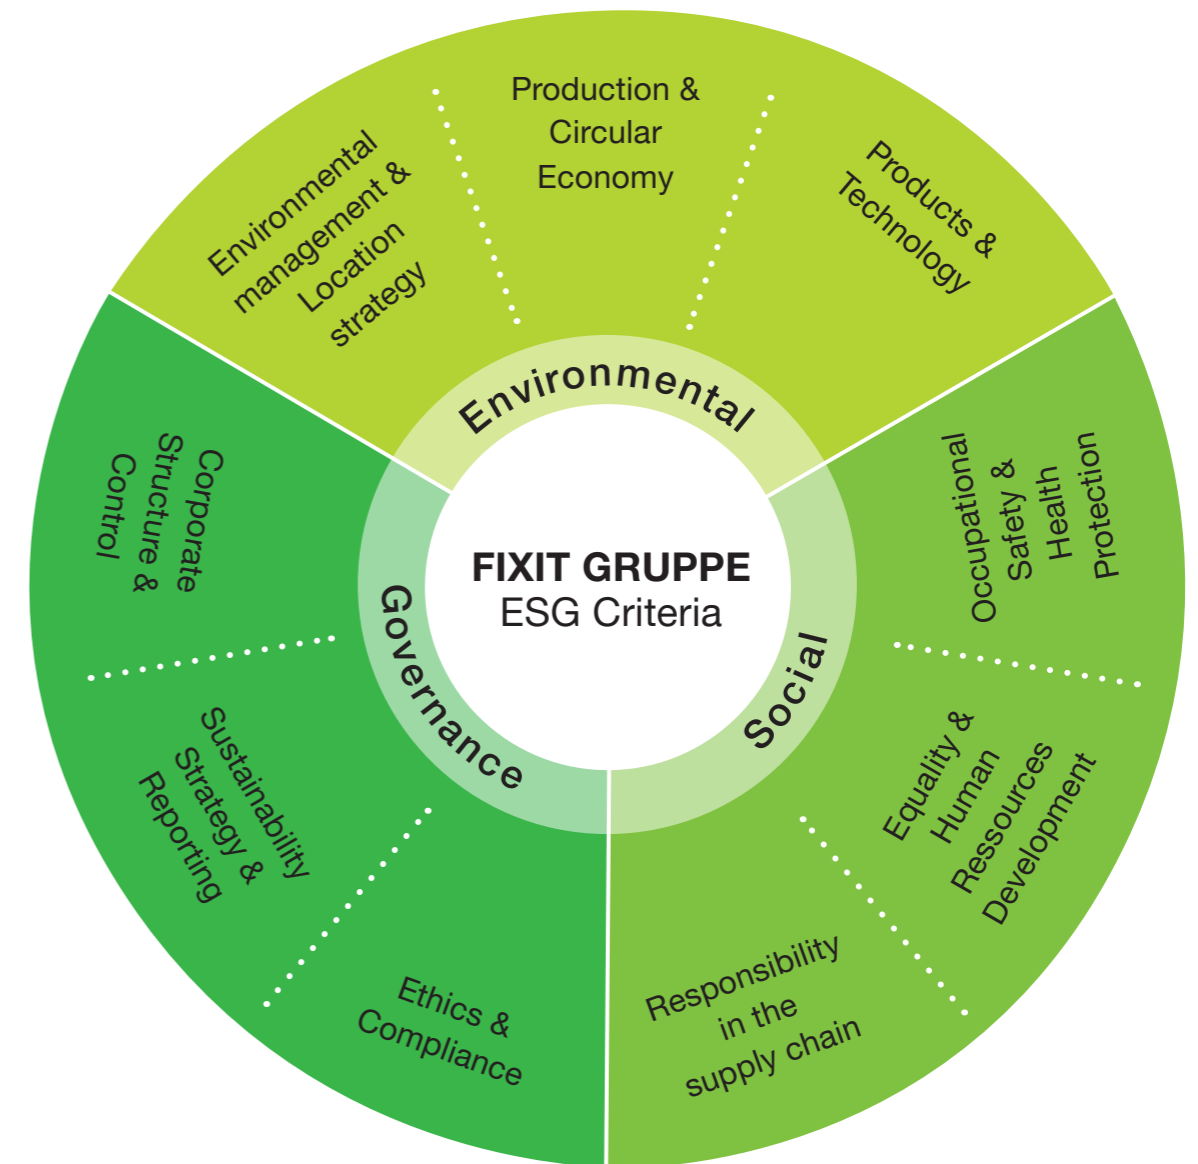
FIXIT GRUPPE
ESG Criteria

Environmental

Environmental management & Location strategy

Production & Circular Economy

Products & Technology

Social

Occupational Safety & Health Protection

Equality & Human Ressources Development

Responsibility in the supply chain

Governance

Corporate Structure & Control

Sustainability Strategy & Reporting

Ethics & Compliance